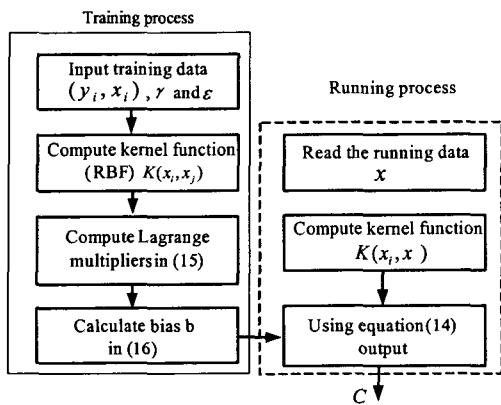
Training process

Input training data $(y_i, x_i)$, $\gamma$ and $\varepsilon$

Compute kernel function (RBF) $K(x_i, x_j)$

Compute Lagrange multipliersin (15)

Calculate bias b in (16)

Running process

Read the running data $x$

Compute kernel function $K(x_i, x)$

Using equation(14) output

$C$